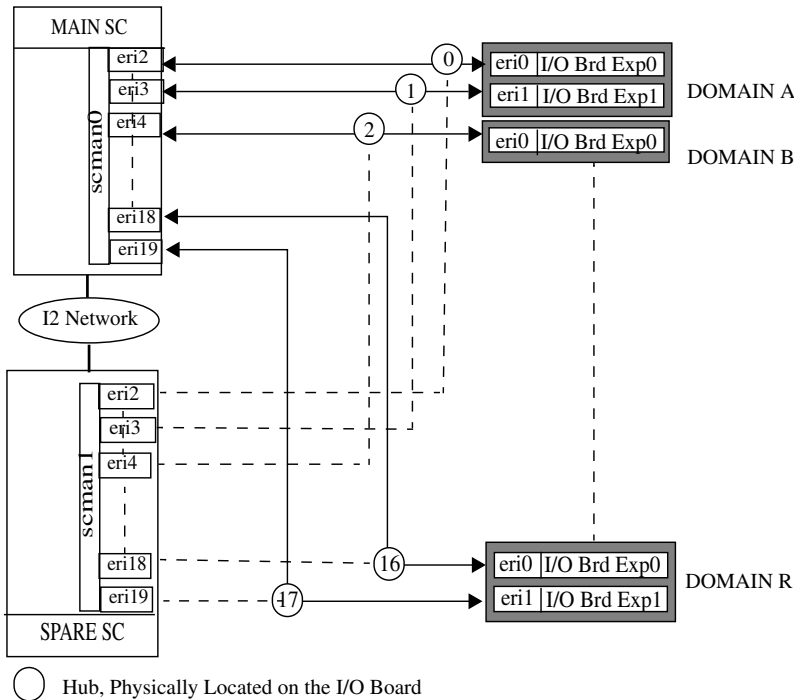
MAIN SC

scman0

eri2
eri3
eri4
eri18
eri19

0
1
2

eri0 I/O Brd Exp0
eri1 I/O Brd Exp1
DOMAIN A

eri0 I/O Brd Exp0
DOMAIN B

I2 Network

scman1

eri2
eri3
eri4
eri18
eri19

16
17

eri0 I/O Brd Exp0
eri1 I/O Brd Exp1
DOMAIN R

SPARE SC

Hub, Physically Located on the I/O Board